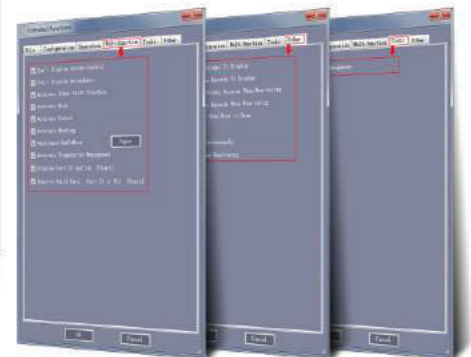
Extended Functions

Bile | Configuration | Operation | Multi-function | Tools | Other

Don't Display mouse Control
Don't Display messages
Activate Other Users Interface
Activate Mask
Activate Pencil
Activate Marking
Activate Reflection
Activate Fingerprint Management
Prevention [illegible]
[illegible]

Setting

OK
Cancel

Operation | Multi-function | Tools | Other

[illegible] To Display
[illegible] To Display
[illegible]
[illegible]
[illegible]
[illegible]

Cancel

Operation | Multi-function | Tools | Other

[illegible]

Cancel